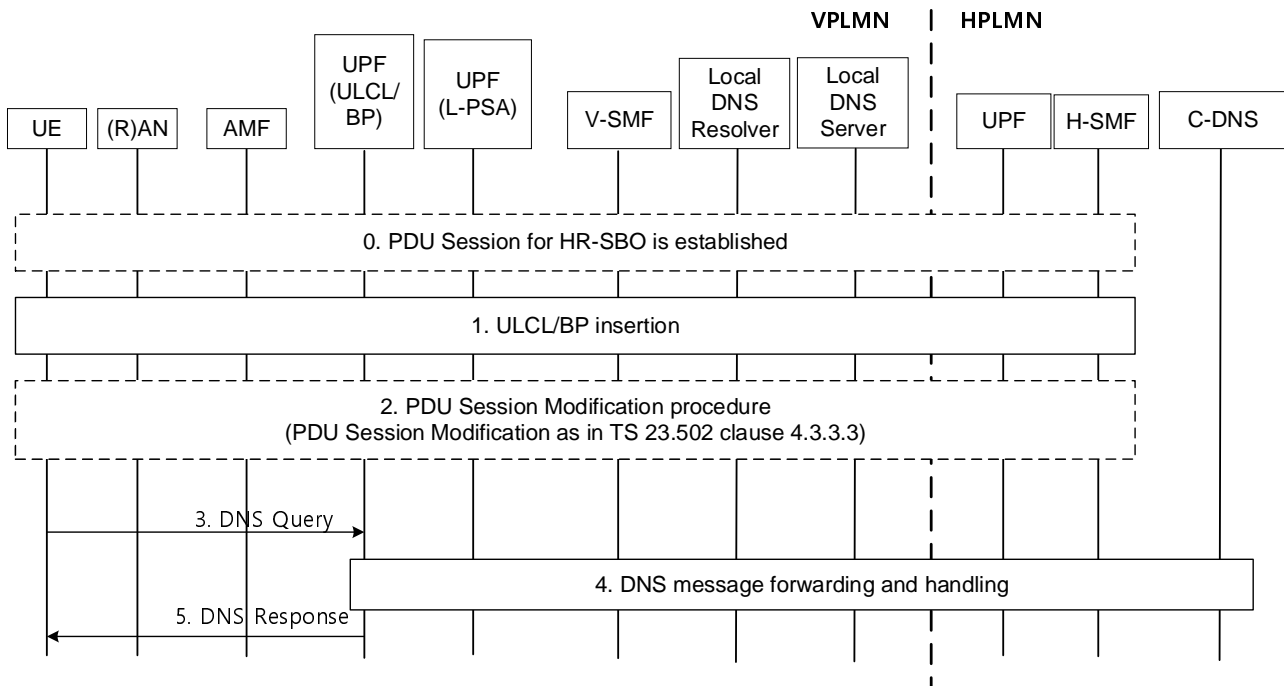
VPLMN

HPLMN

UE

(R)AN

AMF

UPF (ULCL/ BP)

UPF (L-PSA)

V-SMF

Local DNS Resolver

Local DNS Server

UPF

H-SMF

C-DNS

0. PDU Session for HR-SBO is established

1. ULCL/BP insertion

2. PDU Session Modification procedure
(PDU Session Modification as in TS 23.502 clause 4.3.3.3)

3. DNS Query

4. DNS message forwarding and handling

5. DNS Response